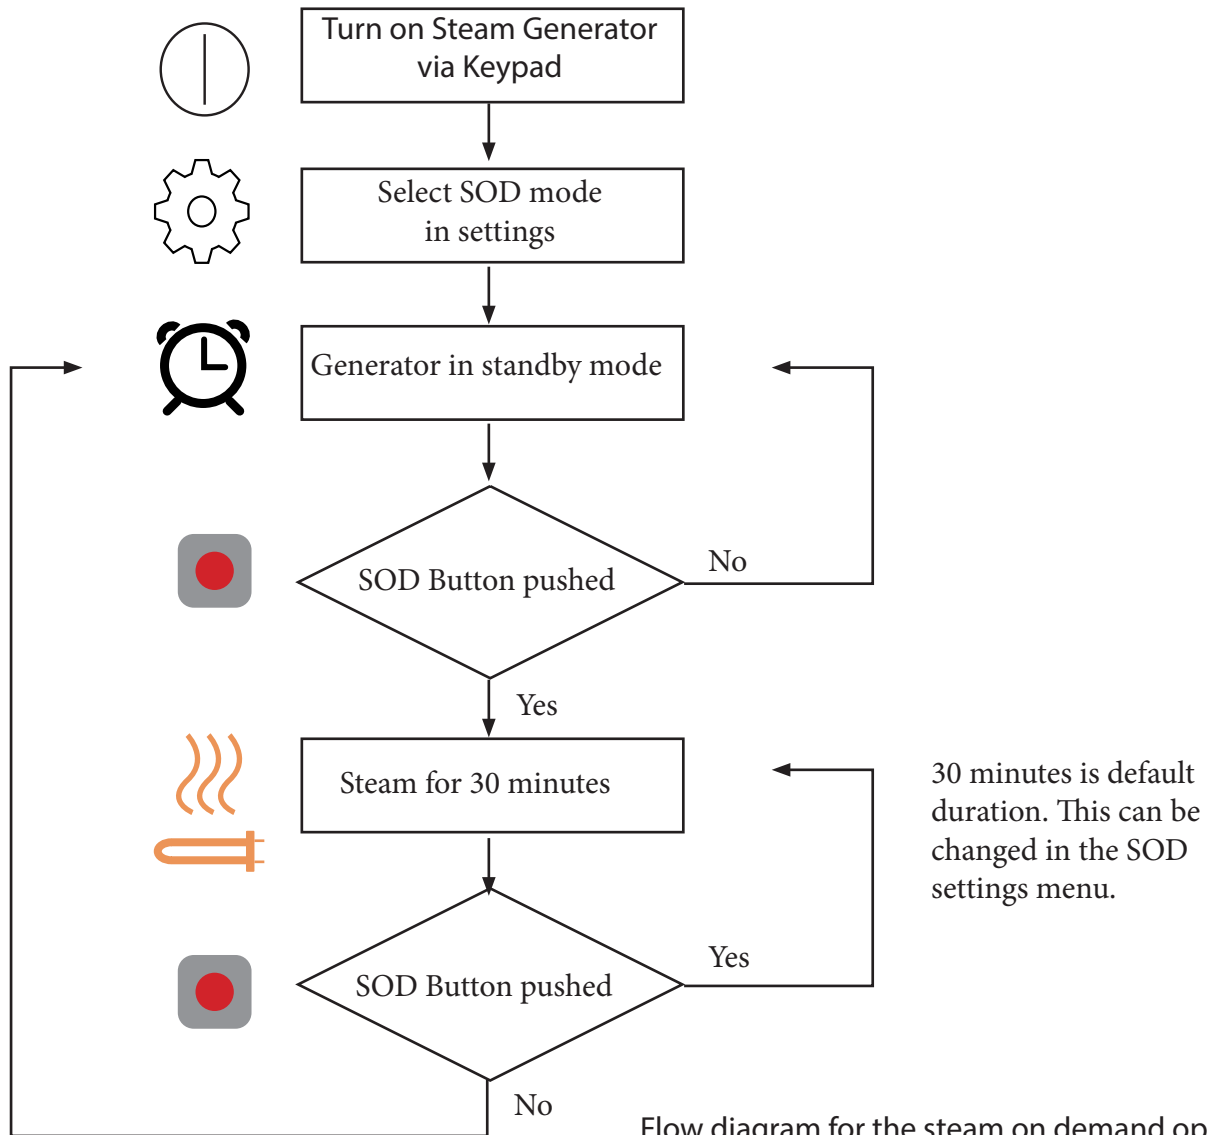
Turn on Steam Generator via Keypad

Select SOD mode in settings

Generator in standby mode

SOD Button pushed

No

Yes

Steam for 30 minutes

30 minutes is default duration. This can be changed in the SOD settings menu.

SOD Button pushed

Yes

No

Flow diagram for the steam on demand op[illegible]